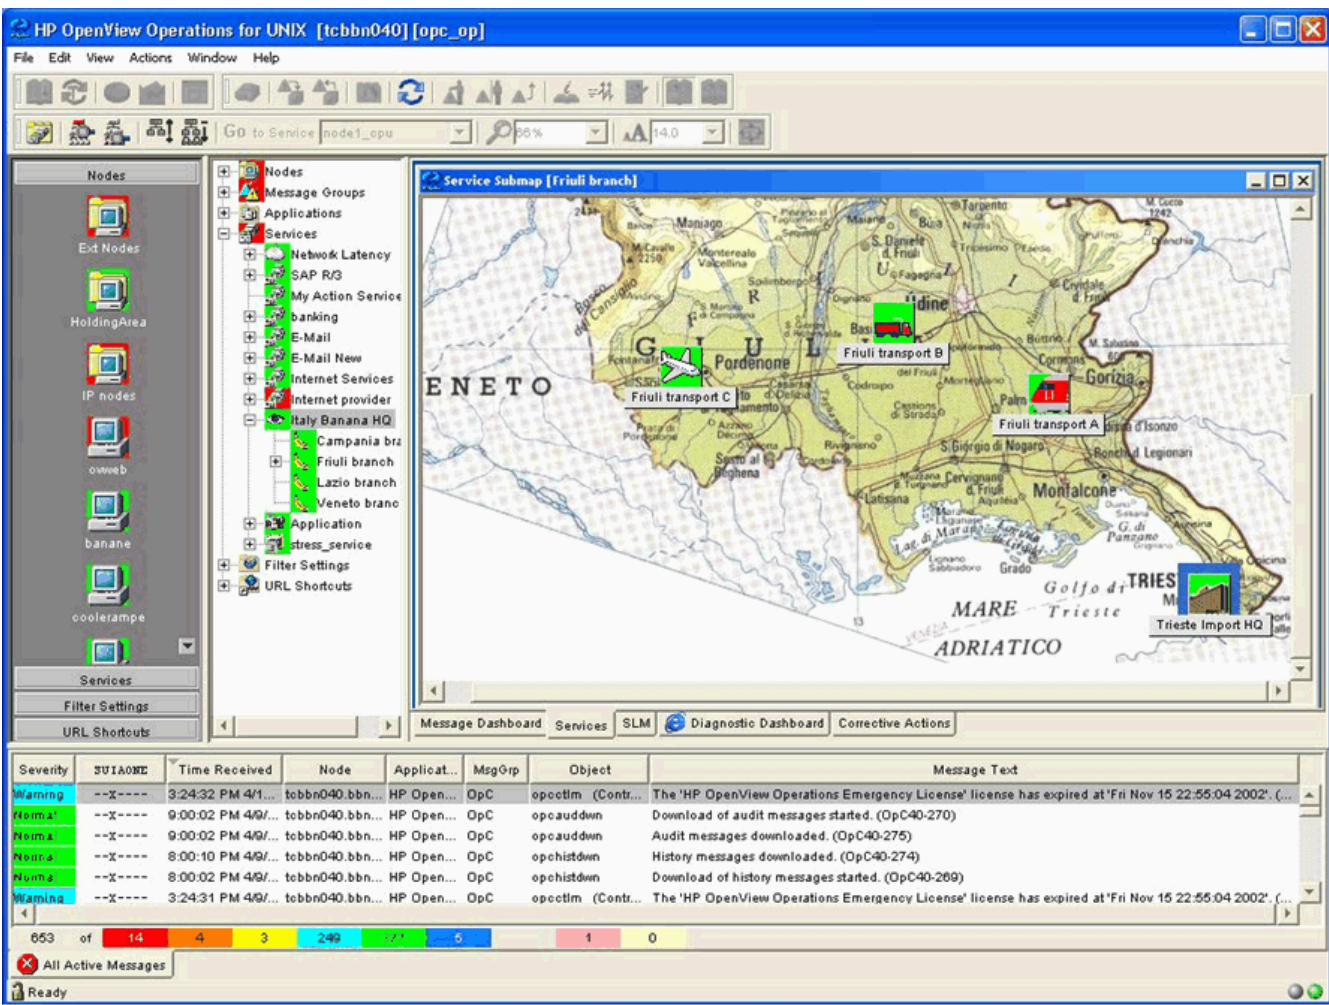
HP OpenView Operations for UNIX [tcbbn040] [opc_op]

File Edit View Actions Window Help

Go to Service node1_cpu 86% 14.0

Nodes
Ext Nodes
HoldingArea
IP nodes
owweb
banane
coolerampe
Services
Filter Settings
URL Shortcuts

Nodes
Message Groups
Applications
Services
Network Latency
SAP R/3
My Action Service
banking
E-Mail
E-Mail New
Internet Services
Internet provider
Italy Banana HQ
Campania bra
Friuli branch
Lazio branch
Veneto branc
Application
stress_service
Filter Settings
URL Shortcuts

Service Submap [Friuli branch]

Friuli transport B
Friuli transport C
Friuli transport A
Trieste Import HQ
ENETO
Pordenone
Udine
Gorizia
Monfalcone
TRIES
MARE
ADRIATICO
Golfo di
Trieste

Message Dashboard | Services | SLM | Diagnostic Dashboard | Corrective Actions

| Severity | SUIAONE | Time Received | Node | Applicat... | MsgGrp | Object | Message Text |
|---|---|---|---|---|---|---|---|
| Warning | --X---- | 3:24:32 PM 4/1... | tcbbn040.bbn... | HP Open... | OpC | opcctlm (Contr... | The 'HP OpenView Operations Emergency License' license has expired at 'Fri Nov 15 22:55:04 2002'. (... |
| Normal | --X---- | 9:00:02 PM 4/9/... | tcbbn040.bbn... | HP Open... | OpC | opcauddwn | Download of audit messages started. (OpC40-270) |
| Normal | --X---- | 9:00:02 PM 4/9/... | tcbbn040.bbn... | HP Open... | OpC | opcauddwn | Audit messages downloaded. (OpC40-275) |
| Normal | --X---- | 8:00:10 PM 4/9/... | tcbbn040.bbn... | HP Open... | OpC | opchistdwn | History messages downloaded. (OpC40-274) |
| Normal | --X---- | 8:00:02 PM 4/9/... | tcbbn040.bbn... | HP Open... | OpC | opchistdwn | Download of history messages started. (OpC40-269) |
| Warning | --X---- | 3:24:31 PM 4/9/... | tcbbn040.bbn... | HP Open... | OpC | opcctlm (Contr... | The 'HP OpenView Operations Emergency License' license has expired at 'Fri Nov 15 22:55:04 2002'. (... |

653 of 14 4 3 249 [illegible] 5 1 0

All Active Messages

Ready